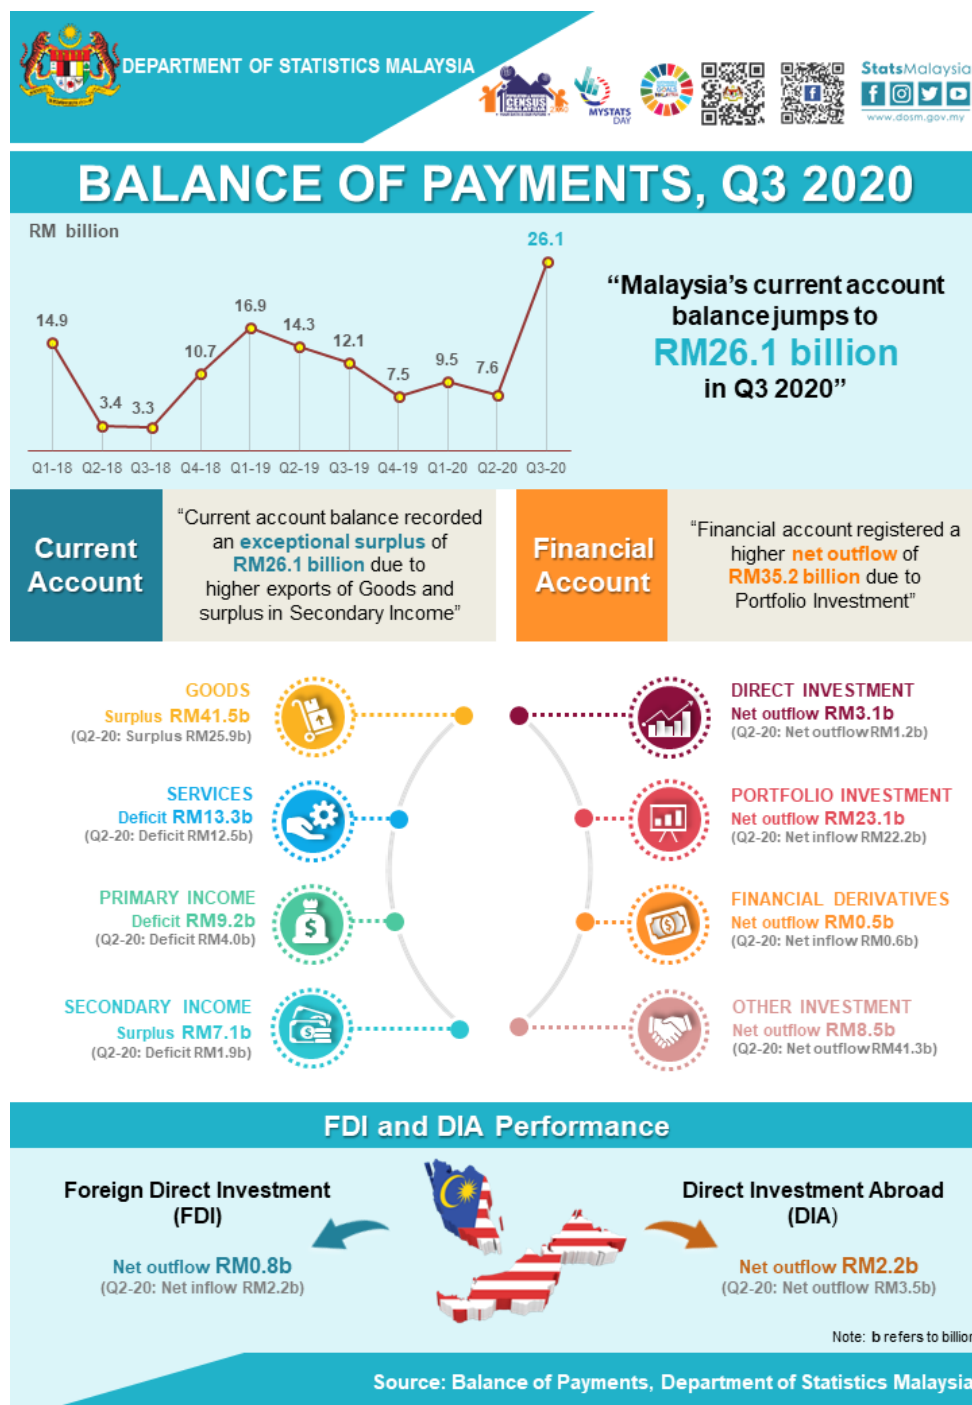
DEPARTMENT OF STATISTICS MALAYSIA

CENSUS

MYSTATS DAY

StatsMalaysia

www.dosm.gov.my

BALANCE OF PAYMENTS, Q3 2020

RM billion

| Q1-18 | Q2-18 | Q3-18 | Q4-18 | Q1-19 | Q2-19 | Q3-19 | Q4-19 | Q1-20 | Q2-20 | Q3-20 |
|---|---|---|---|---|---|---|---|---|---|---|
| 14.9 | 3.4 | 3.3 | 10.7 | 16.9 | 14.3 | 12.1 | 7.5 | 9.5 | 7.6 | 26.1 |

"Malaysia's current account balance jumps to RM26.1 billion in Q3 2020"

Current Account

"Current account balance recorded an exceptional surplus of RM26.1 billion due to higher exports of Goods and surplus in Secondary Income"

Financial Account

"Financial account registered a higher net outflow of RM35.2 billion due to Portfolio Investment"

GOODS
Surplus RM41.5b
(Q2-20: Surplus RM25.9b)

SERVICES
Deficit RM13.3b
(Q2-20: Deficit RM12.5b)

PRIMARY INCOME
Deficit RM9.2b
(Q2-20: Deficit RM4.0b)

SECONDARY INCOME
Surplus RM7.1b
(Q2-20: Deficit RM1.9b)

DIRECT INVESTMENT
Net outflow RM3.1b
(Q2-20: Net outflow RM1.2b)

PORTFOLIO INVESTMENT
Net outflow RM23.1b
(Q2-20: Net inflow RM22.2b)

FINANCIAL DERIVATIVES
Net outflow RM0.5b
(Q2-20: Net inflow RM0.6b)

OTHER INVESTMENT
Net outflow RM8.5b
(Q2-20: Net outflow RM41.3b)

FDI and DIA Performance

Foreign Direct Investment (FDI)

Net outflow RM0.8b
(Q2-20: Net inflow RM2.2b)

Direct Investment Abroad (DIA)

Net outflow RM2.2b
(Q2-20: Net outflow RM3.5b)

Note: b refers to billio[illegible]

Source: Balance of Payments, Department of Statistics Malaysia